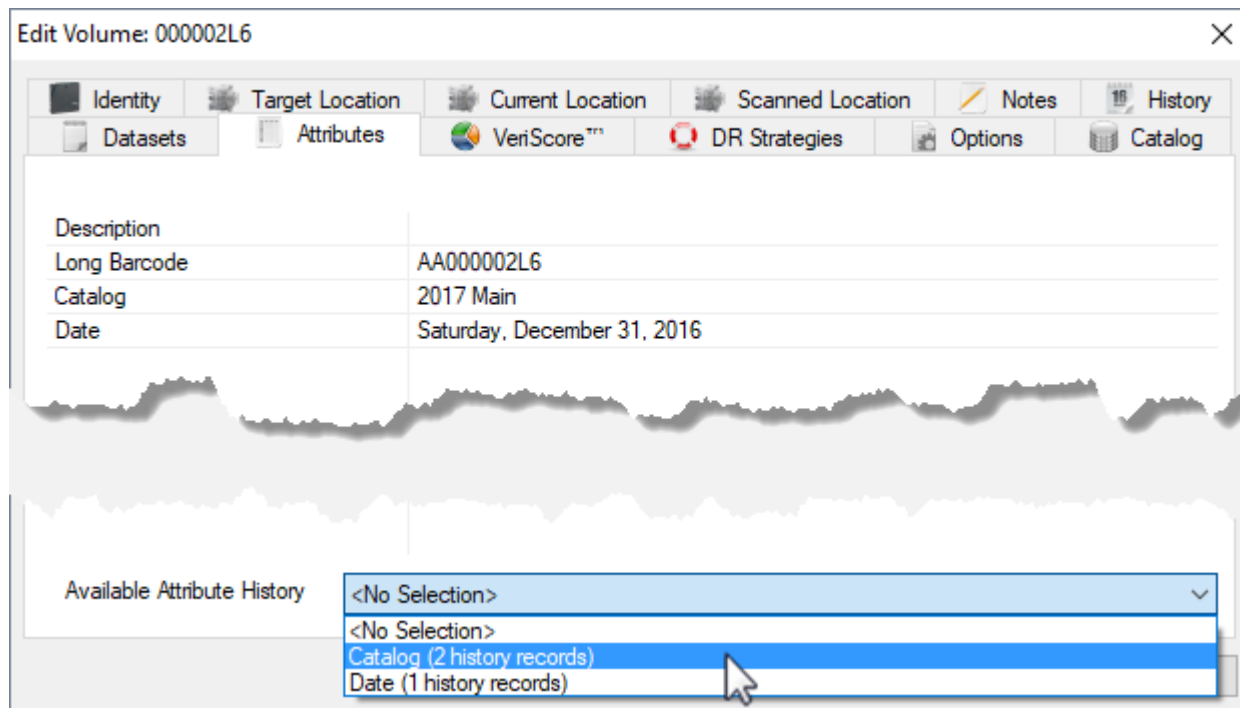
Edit Volume: 000002L6

Identity
Target Location
Current Location
Scanned Location
Notes
History
Datasets
Attributes
VeriScore™
DR Strategies
Options
Catalog

| | |
|---|---|
| Description | |
| Long Barcode | AA000002L6 |
| Catalog | 2017 Main |
| Date | Saturday, December 31, 2016 |

Available Attribute History
<No Selection>
<No Selection>
Catalog (2 history records)
Date (1 history records)